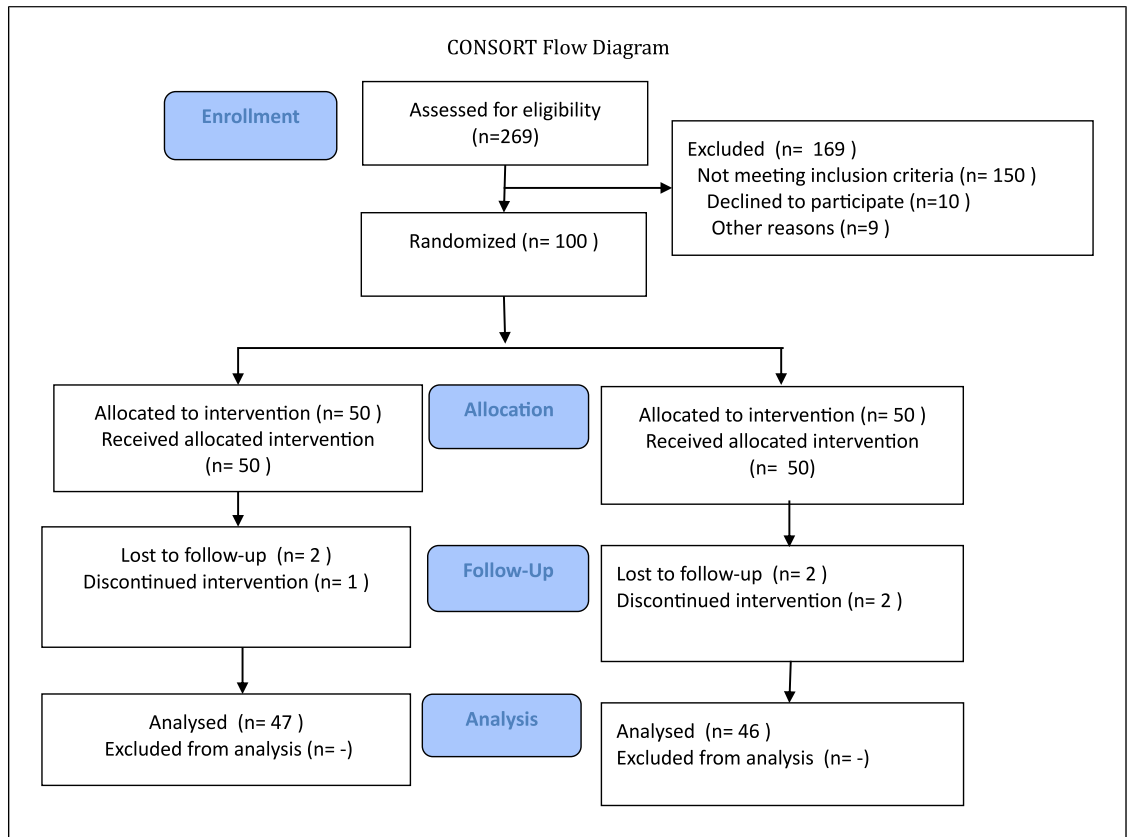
CONSORT Flow Diagram

Enrollment

Assessed for eligibility (n=269)

Excluded (n= 169 )
Not meeting inclusion criteria (n= 150 )
Declined to participate (n=10 )
Other reasons (n=9 )

Randomized (n= 100 )

Allocated to intervention (n= 50 )
Received allocated intervention (n= 50 )

Allocation

Allocated to intervention (n= 50 )
Received allocated intervention (n= 50)

Lost to follow-up (n= 2 )
Discontinued intervention (n= 1 )

Follow-Up

Lost to follow-up (n= 2 )
Discontinued intervention (n= 2 )

Analysed (n= 47 )
Excluded from analysis (n= -)

Analysis

Analysed (n= 46 )
Excluded from analysis (n= -)